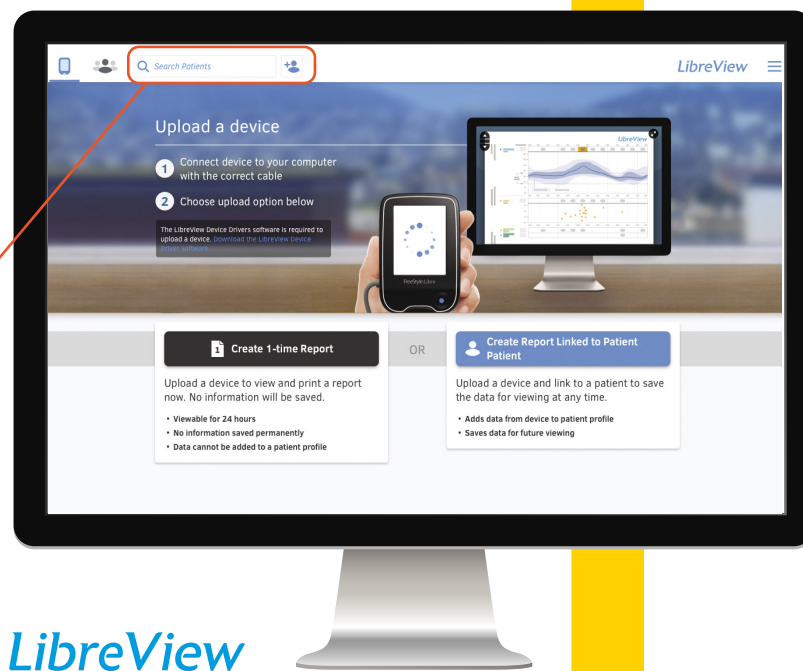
Search Patients

LibreView

Upload a device

1 Connect device to your computer with the correct cable

2 Choose upload option below

The LibreView Device Drivers software is required to upload a device. Download the LibreView Device Driver software.

LibreView

FreeStyle Libre

1 Create 1-time Report

OR

Create Report Linked to Patient Patient

Upload a device to view and print a report now. No information will be saved.

• Viewable for 24 hours
• No information saved permanently
• Data cannot be added to a patient profile

Upload a device and link to a patient to save the data for viewing at any time.

• Adds data from device to patient profile
• Saves data for future viewing

LibreView